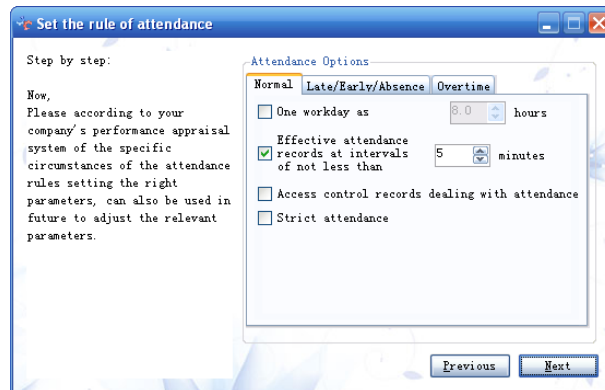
Set the rule of attendance

Step by step:

Now,
Please according to your company's performance appraisal system of the specific circumstances of the attendance rules setting the right parameters, can also be used in future to adjust the relevant parameters.

Attendance Options

Normal | Late/Early/Absence | Overtime

One workday as 8.0 hours

Effective attendance records at intervals of not less than 5 minutes

Access control records dealing with attendance

Strict attendance

Previous | Next